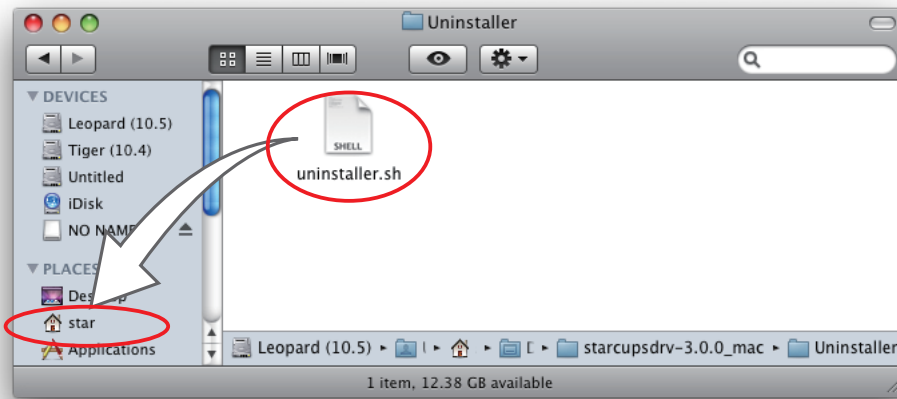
Uninstaller

DEVICES
Leopard (10.5)
Tiger (10.4)
Untitled
iDisk
NO NAM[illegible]

PLACES
Des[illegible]p
star
Applications

SHELL
uninstaller.sh

Leopard (10.5) ▸ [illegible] ▸ ▸ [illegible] ▸ starcupsdrv-3.0.0_mac ▸ Uninstaller

1 item, 12.38 GB available